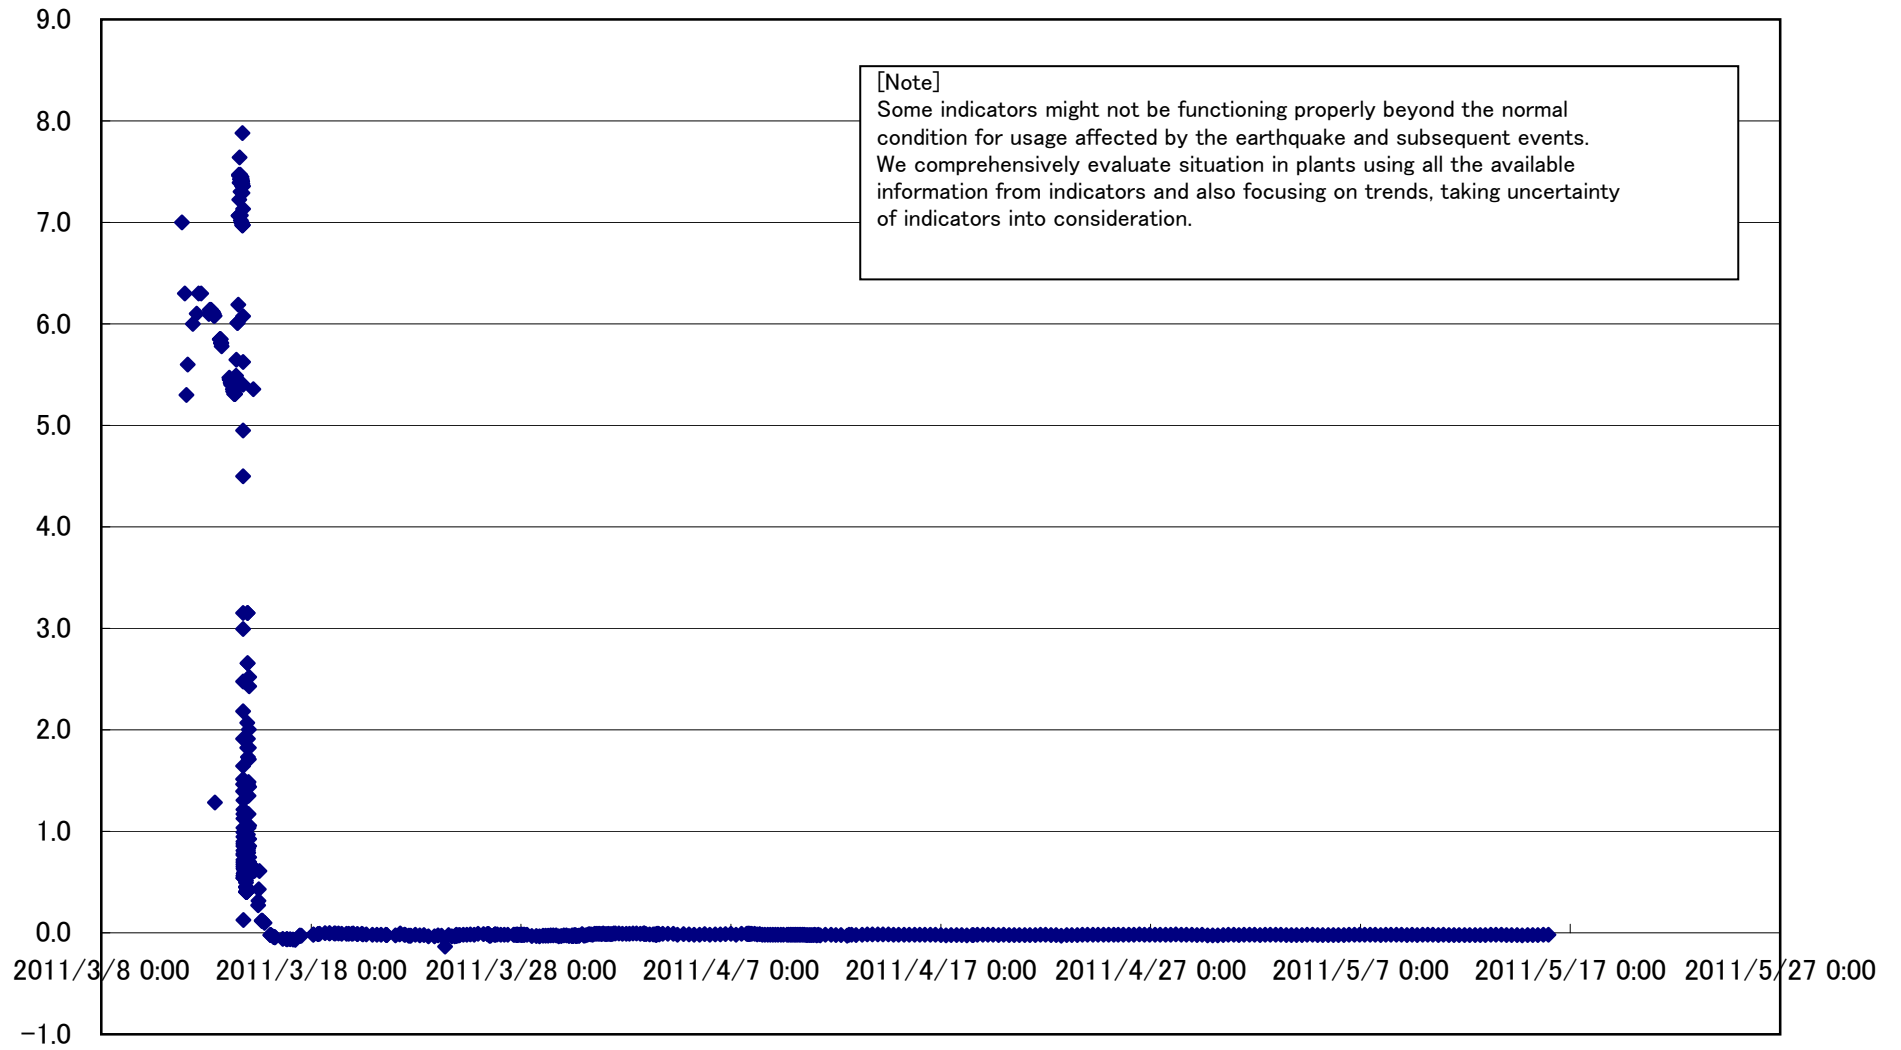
9.0
8.0
7.0
6.0
5.0
4.0
3.0
2.0
1.0
0.0
-1.0

[Note]
Some indicators might not be functioning properly beyond the normal condition for usage affected by the earthquake and subsequent events.
We comprehensively evaluate situation in plants using all the available information from indicators and also focusing on trends, taking uncertainty of indicators into consideration.

2011/3/8 0:00
2011/3/18 0:00
2011/3/28 0:00
2011/4/7 0:00
2011/4/17 0:00
2011/4/27 0:00
2011/5/7 0:00
2011/5/17 0:00
2011/5/27 0:00